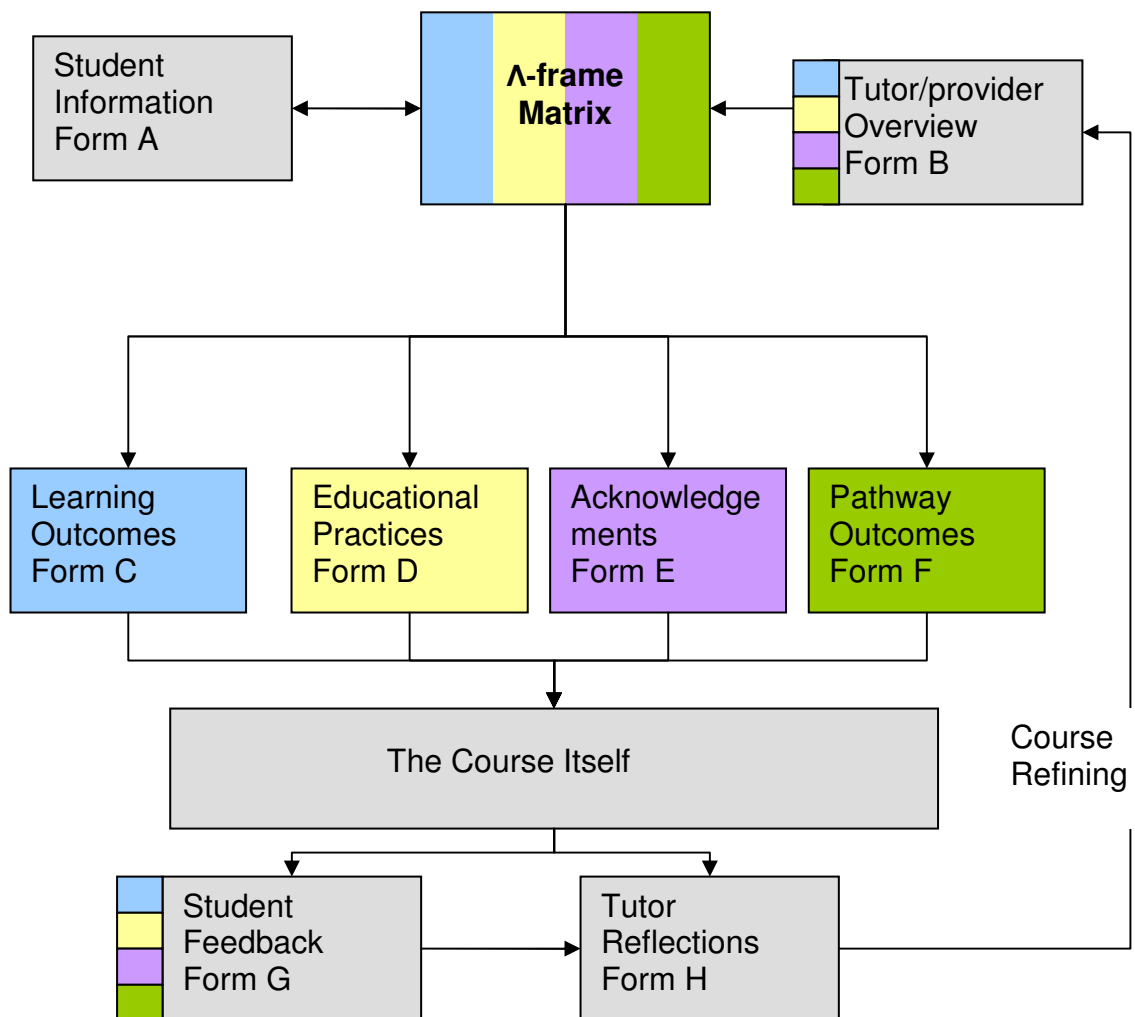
Student Information Form A

Λ-frame Matrix

Tutor/provider Overview Form B

Learning Outcomes Form C

Educational Practices Form D

Acknowledgements Form E

Pathway Outcomes Form F

The Course Itself

Course Refining

Student Feedback Form G

Tutor Reflections Form H